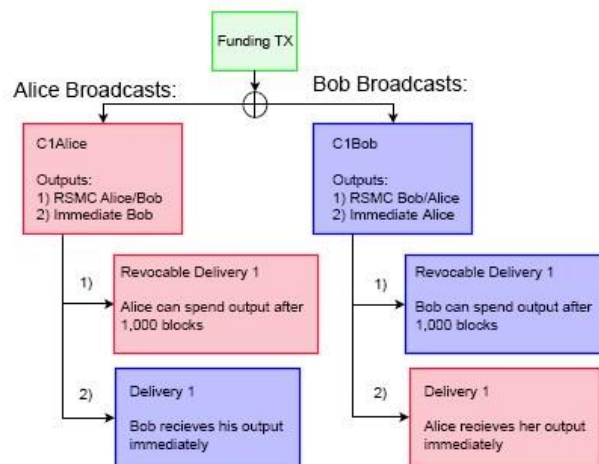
Funding TX

Alice Broadcasts:

Bob Broadcasts:

C1Alice

Outputs:
1) RSMC Alice/Bob
2) Immediate Bob

C1Bob

Outputs:
1) RSMC Bob/Alice
2) Immediate Alice

1)

Revocable Delivery 1

Alice can spend output after 1,000 blocks

2)

Delivery 1

Bob recieves his output immediately

1)

Revocable Delivery 1

Bob can spend output after 1,000 blocks

2)

Delivery 1

Alice recieves her output immediately